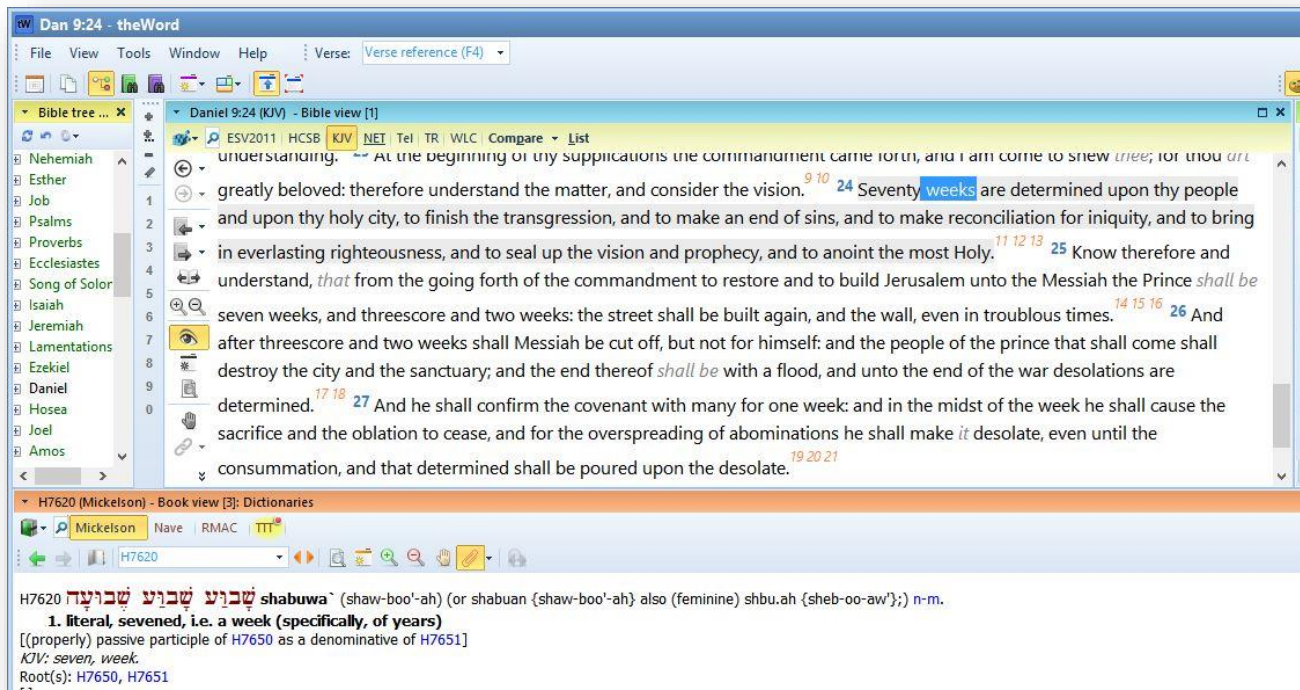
Dan 9:24 - theWord

File View Tools Window Help Verse: Verse reference (F4)

Bible tree ... ×

Nehemiah
Esther
Job
Psalms
Proverbs
Ecclesiastes
Song of Solor
Isaiah
Jeremiah
Lamentations
Ezekiel
Daniel
Hosea
Joel
Amos

1
2
3
4
5
6
7
8
9
0

Daniel 9:24 (KJV) - Bible view [1]

ESV2011 | HCSB | KJV | NET | Tel | TR | WLC | Compare | List

understanding. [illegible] At the beginning of thy supplications the commandment came forth, and I am come to shew thee; for thou art greatly beloved: therefore understand the matter, and consider the vision. 9 10 24 Seventy weeks are determined upon thy people and upon thy holy city, to finish the transgression, and to make an end of sins, and to make reconciliation for iniquity, and to bring in everlasting righteousness, and to seal up the vision and prophecy, and to anoint the most Holy. 11 12 13 25 Know therefore and understand, that from the going forth of the commandment to restore and to build Jerusalem unto the Messiah the Prince shall be seven weeks, and threescore and two weeks: the street shall be built again, and the wall, even in troublous times. 14 15 16 26 And after threescore and two weeks shall Messiah be cut off, but not for himself: and the people of the prince that shall come shall destroy the city and the sanctuary; and the end thereof shall be with a flood, and unto the end of the war desolations are determined. 17 18 27 And he shall confirm the covenant with many for one week: and in the midst of the week he shall cause the sacrifice and the oblation to cease, and for the overspreading of abominations he shall make it desolate, even until the consummation, and that determined shall be poured upon the desolate. 19 20 21

H7620 (Mickelson) - Book view [3]: Dictionaries

Mickelson Nave RMAC TTT

H7620

H7620 שְׁבוּעָה שָׁבֻעַ שָׁבֻעַ שָׁבוּעַ shabuwa` (shaw-boo'-ah) (or shabuan {shaw-boo'-ah} also (feminine) shbu.ah {sheb-oo-aw'};) n-m.
1. literal, sevened, i.e. a week (specifically, of years)
[(properly) passive participle of H7650 as a denominative of H7651]
KJV: seven, week.
Root(s): H7650, H7651